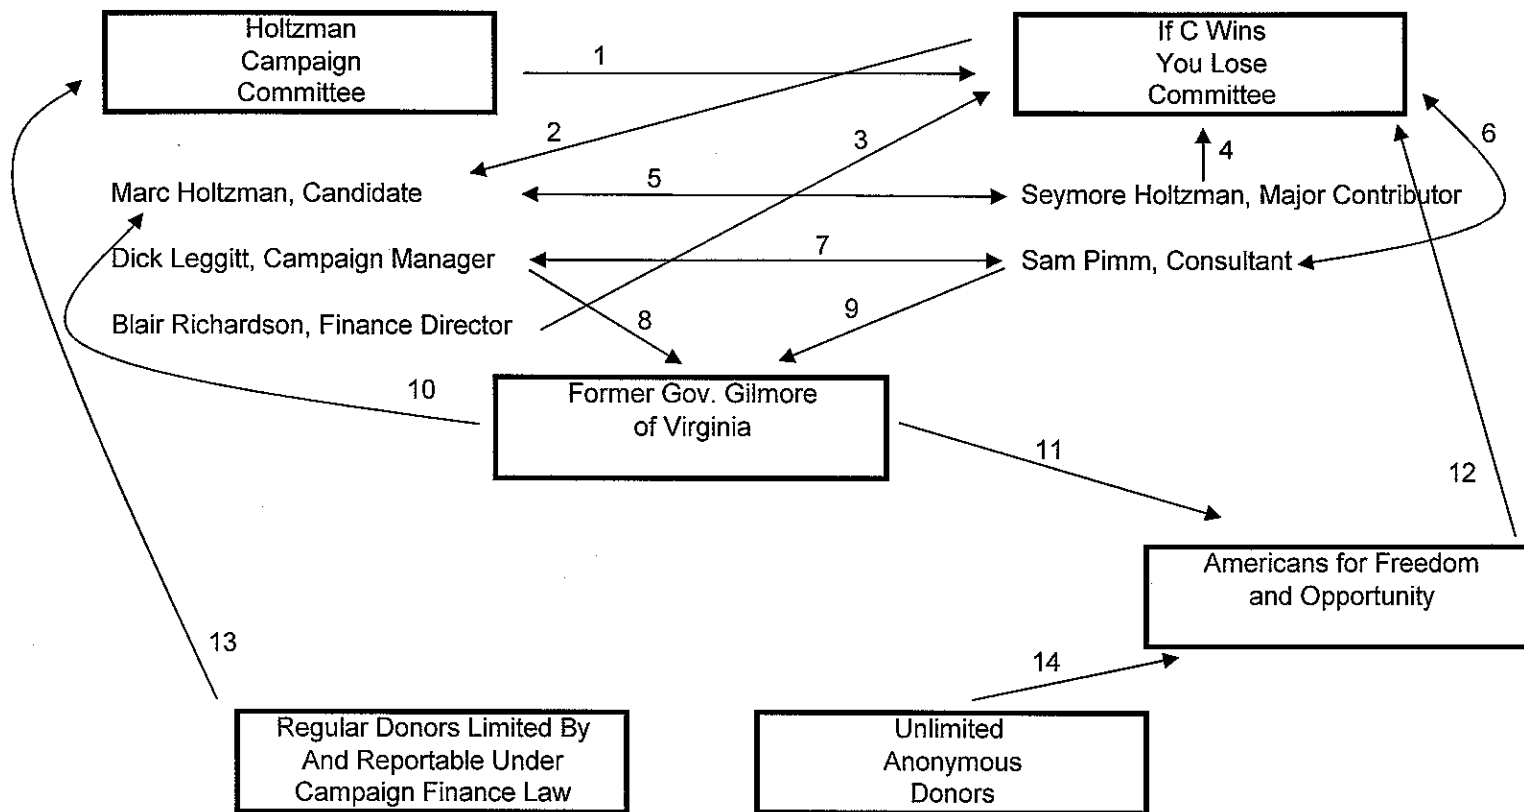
Holtzman Campaign Committee

1

If C Wins You Lose Committee

2

3

4

6

Marc Holtzman, Candidate

5

Seymore Holtzman, Major Contributor

Dick Leggitt, Campaign Manager

7

Sam Pimm, Consultant

Blair Richardson, Finance Director

8

9

10

Former Gov. Gilmore of Virginia

11

12

Americans for Freedom and Opportunity

13

14

Regular Donors Limited By And Reportable Under Campaign Finance Law

Unlimited Anonymous Donors